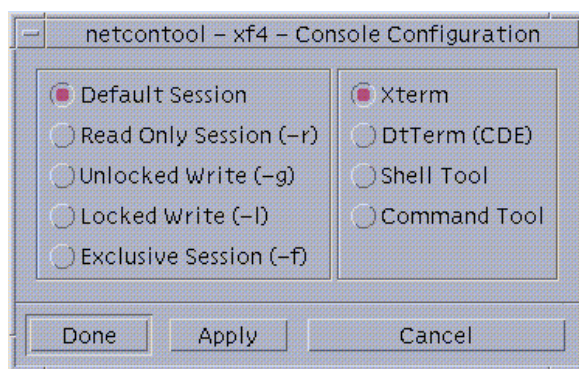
netcontool – xf4 – Console Configuration

Default Session
Read Only Session (–r)
Unlocked Write (–g)
Locked Write (–l)
Exclusive Session (–f)

Xterm
DtTerm (CDE)
Shell Tool
Command Tool

Done
Apply
Cancel